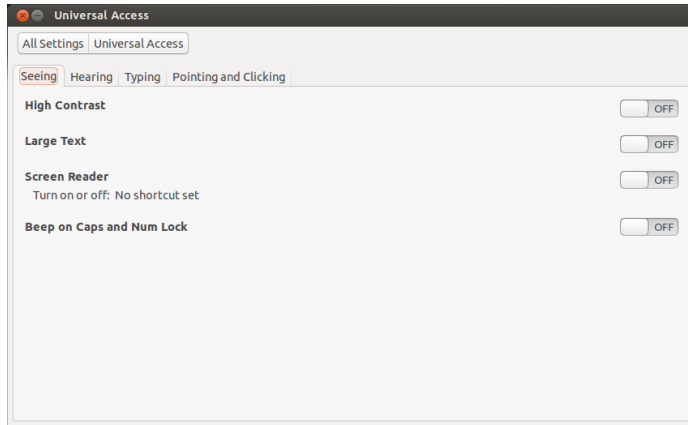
Universal Access

All Settings | Universal Access

Seeing | Hearing | Typing | Pointing and Clicking

High Contrast OFF

Large Text OFF

Screen Reader OFF
Turn on or off: No shortcut set

Beep on Caps and Num Lock OFF